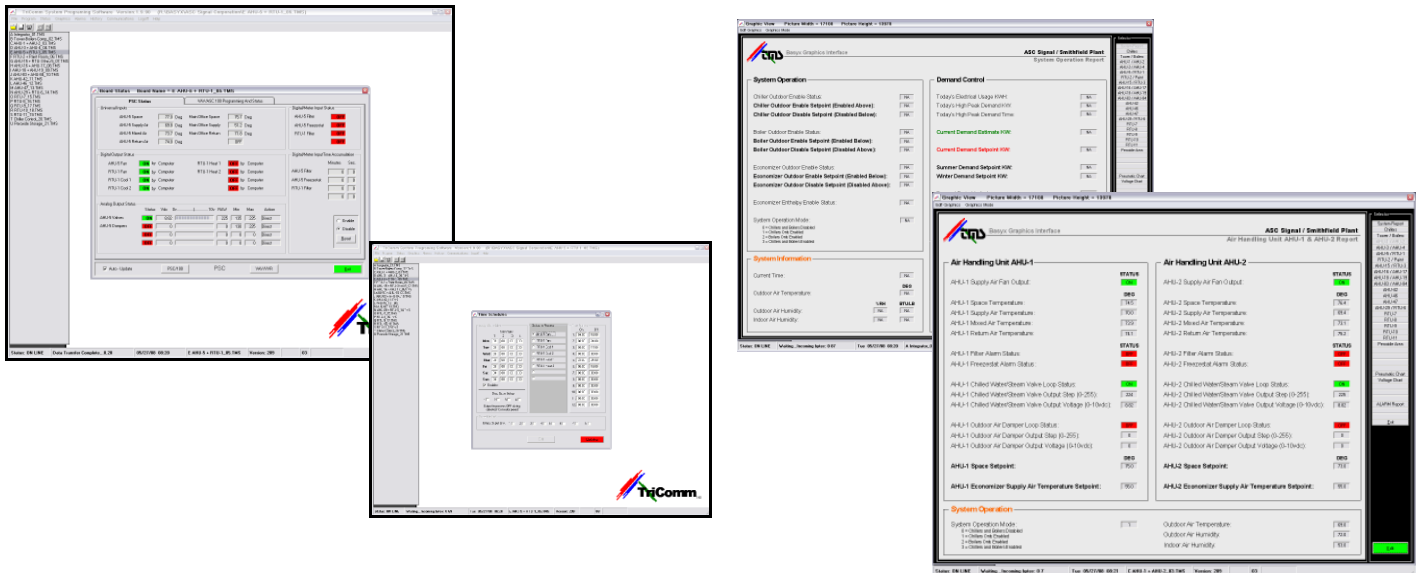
Board Status
PSC Status
Digital Output Status
Analog Output Status
Auto Update
PSC
Exit
Status: ON LINE
TriComm

Timer Schedules
Mon
Tue
Wed
Thu
Fri
Sat
Sun
Status: ON LINE
TriComm

Graphic View Picture Width = 17100 Picture Height = 12800
Basys Graphics Interface
ASC Signal / Smithfield Plant
System Operation Report

System Operation
Chiller Outdoor Enable Status:
Chiller Outdoor Enable Setpoint (Enabled Above):
Chiller Outdoor Disable Setpoint (Disabled Below):
Boiler Outdoor Enable Status:
Boiler Outdoor Enable Setpoint (Enabled Below):
Boiler Outdoor Disable Setpoint (Disabled Above):
Economizer Outdoor Enable Status:
Economizer Outdoor Enable Setpoint (Enabled Below):
Economizer Outdoor Disable Setpoint (Disabled Above):
Economizer Enthalpy Enable Status:
System Operation Mode:

Demand Control
Today's Electrical Usage KWH:
Today's High Peak Demand KW:
Today's High Peak Demand Time:
Current Demand Estimate KW:
Current Demand Setpoint KW:
Summer Demand Setpoint KW:
Winter Demand Setpoint KW:

System Information
Current Time:
Outdoor Air Temperature:
Outdoor Air Humidity:
Indoor Air Humidity:
Status: ON LINE

Graphic View Picture Width = 17100 Picture Height = 13510
Basys Graphics Interface
ASC Signal / Smithfield Plant
Air Handling Unit AHU-1 & AHU-2 Report

Air Handling Unit AHU-1
STATUS
AHU-1 Supply Air Fan Output:
DEG
AHU-1 Space Temperature:
AHU-1 Supply Air Temperature:
AHU-1 Mixed Air Temperature:
AHU-1 Return Air Temperature:
STATUS
AHU-1 Filter Alarm Status:
AHU-1 Freezestat Alarm Status:
AHU-1 Chilled Water/Steam Valve Loop Status:
AHU-1 Chilled Water/Steam Valve Output Step (0-255):
AHU-1 Chilled Water/Steam Valve Output Voltage (0-10vdc):
AHU-1 Outdoor Air Damper Loop Status:
AHU-1 Outdoor Air Damper Output Step (0-255):
AHU-1 Outdoor Air Damper Output Voltage (0-10vdc):
AHU-1 Space Setpoint:
AHU-1 Economizer Supply Air Temperature Setpoint:

Air Handling Unit AHU-2
STATUS
AHU-2 Supply Air Fan Output:
DEG
AHU-2 Space Temperature:
AHU-2 Supply Air Temperature:
AHU-2 Mixed Air Temperature:
AHU-2 Return Air Temperature:
STATUS
AHU-2 Filter Alarm Status:
AHU-2 Freezestat Alarm Status:
AHU-2 Chilled Water/Steam Valve Loop Status:
AHU-2 Chilled Water/Steam Valve Output Step (0-255):
AHU-2 Chilled Water/Steam Valve Output Voltage (0-10vdc):
AHU-2 Outdoor Air Damper Loop Status:
AHU-2 Outdoor Air Damper Output Step (0-255):
AHU-2 Outdoor Air Damper Output Voltage (0-10vdc):
AHU-2 Space Setpoint:
AHU-2 Economizer Supply Air Temperature Setpoint:

System Operation
System Operation Mode:
Outdoor Air Temperature:
Outdoor Air Humidity:
Indoor Air Humidity:
Exit
Status: ON LINE